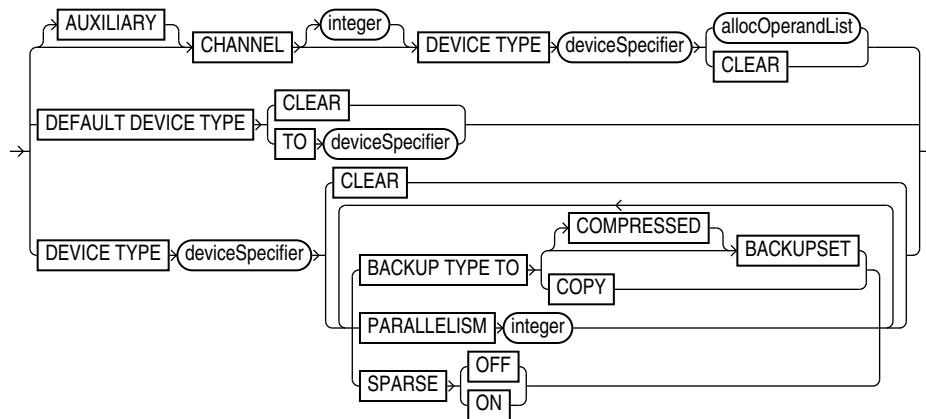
AUXILIARY
CHANNEL
integer
DEVICE TYPE
deviceSpecifier
allocOperandList
CLEAR
DEFAULT DEVICE TYPE
CLEAR
TO
deviceSpecifier
CLEAR
COMPRESSED
DEVICE TYPE
deviceSpecifier
BACKUP TYPE TO
BACKUPSET
COPY
PARALLELISM
integer
SPARSE
OFF
ON